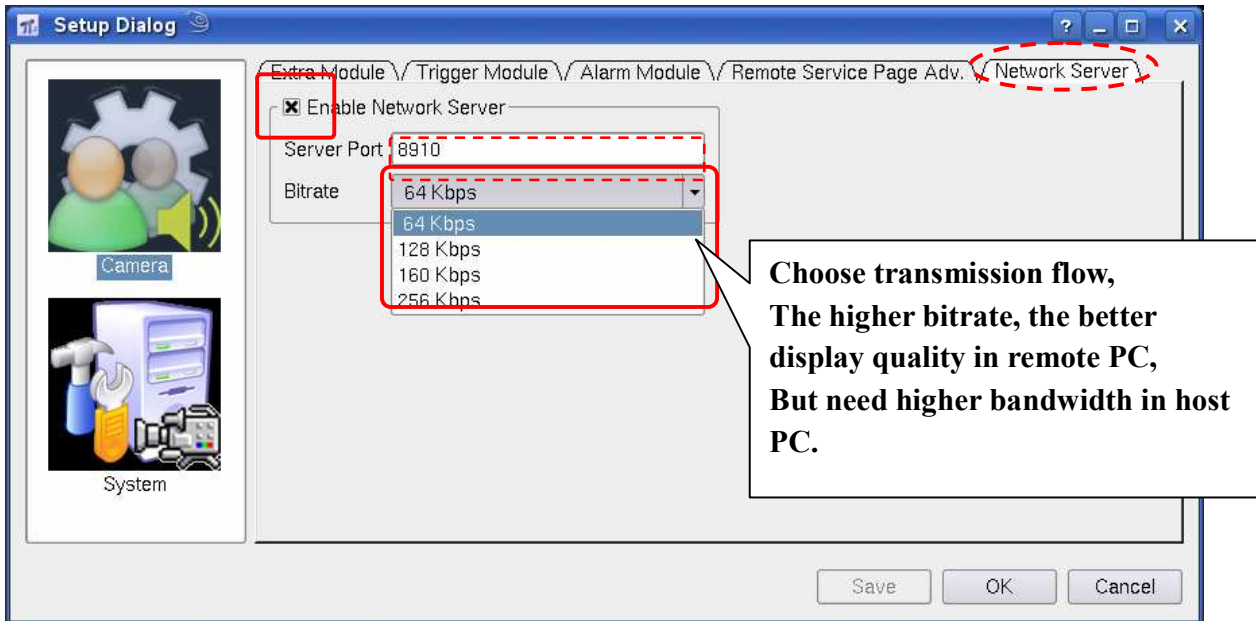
Setup Dialog

Camera

System

Extra Module | Trigger Module | Alarm Module | Remote Service Page Adv. | Network Server

Enable Network Server

Server Port 8910

Bitrate 64 Kbps

64 Kbps
128 Kbps
160 Kbps
256 Kbps

Choose transmission flow,
The higher bitrate, the better display quality in remote PC,
But need higher bandwidth in host PC.

Save OK Cancel